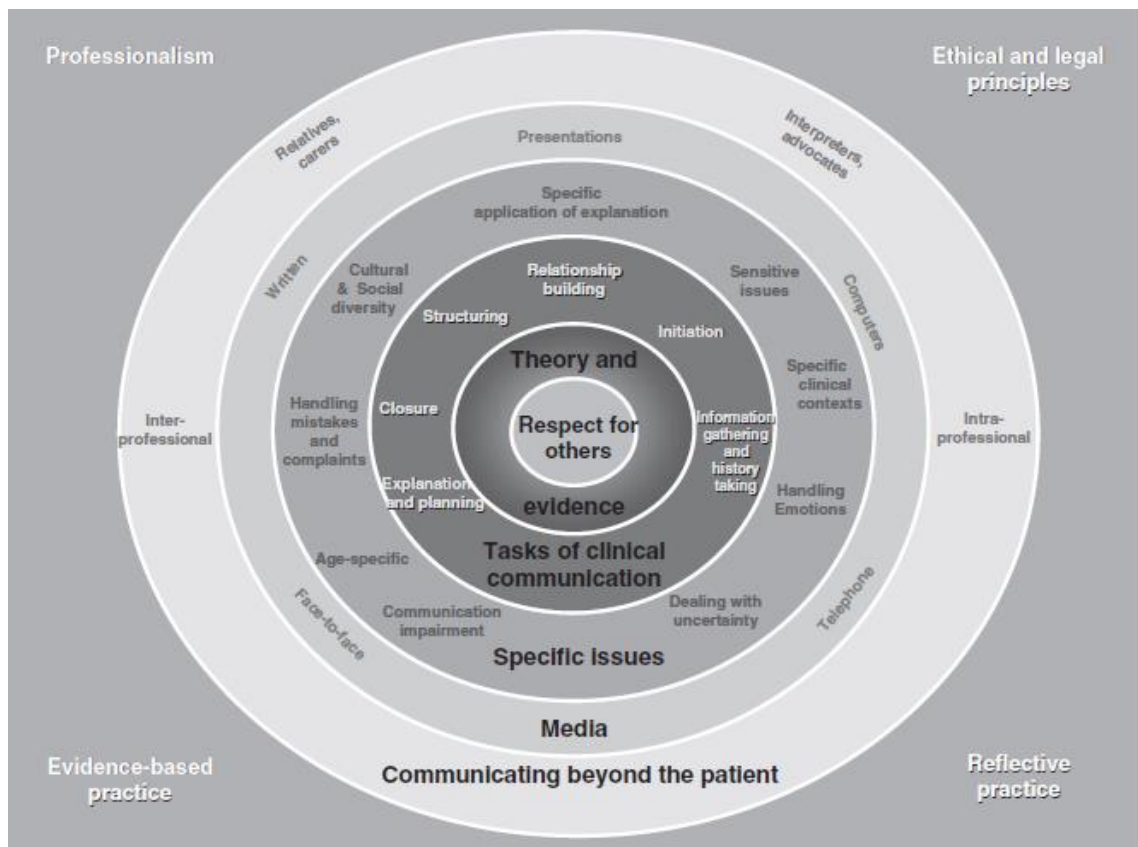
Professionalism

Ethical and legal principles

Relatives, carers

Presentations

Interpreters, advocates

Specific application of explanation

Written

Cultural & Social diversity

Relationship building

Sensitive issues

Computers

Structuring

Initiation

Theory and

Specific clinical contexts

Inter-professional

Handling mistakes and complaints

Closure

Respect for others

Information gathering and history taking

Intra-professional

Explanation and planning

evidence

Handling Emotions

Tasks of clinical communication

Age-specific

Face-to-face

Communication impairment

Dealing with uncertainty

Telephone

Specific issues

Media

Evidence-based practice

Communicating beyond the patient

Reflective practice